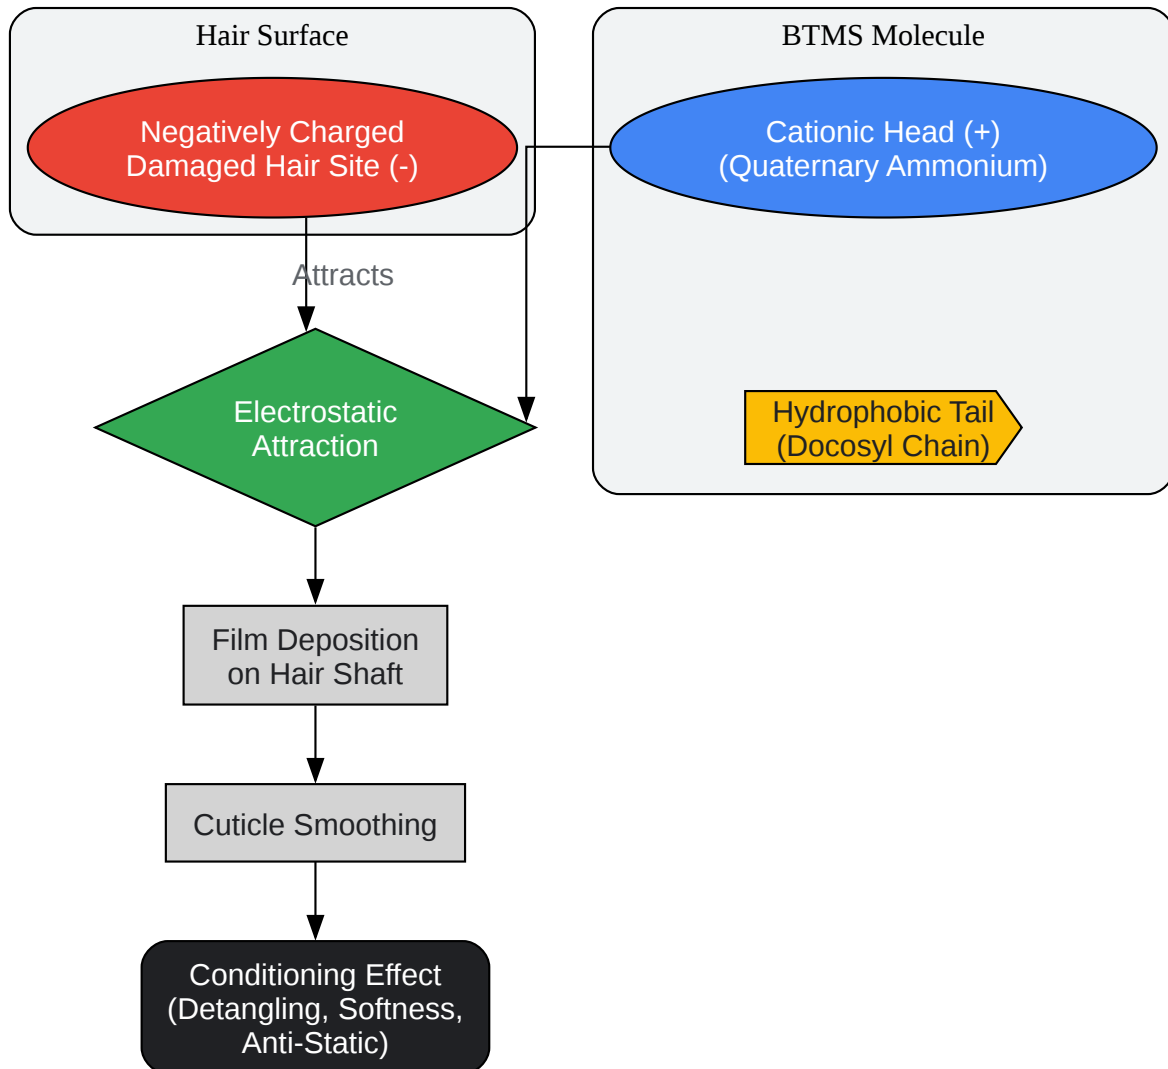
Hair Surface

Negatively Charged Damaged Hair Site (-)

BTMS Molecule

Cationic Head (+) (Quaternary Ammonium)

Attracts

Electrostatic Attraction

Hydrophobic Tail (Docosyl Chain)

Film Deposition on Hair Shaft

Cuticle Smoothing

Conditioning Effect (Detangling, Softness, Anti-Static)